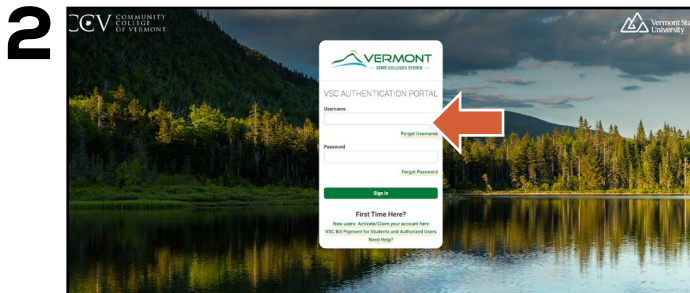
2

CCV COMMUNITY COLLEGE OF VERMONT

Vermont State University

VERMONT
STATE COLLEGES SYSTEM

VSC AUTHENTICATION PORTAL

Username

Forgot Username

Password

Forgot Password

Sign In

First Time Here?

New users: Activate/Claim your account here

VSC Bill Payment for Students and Authorized Users

Need Help?